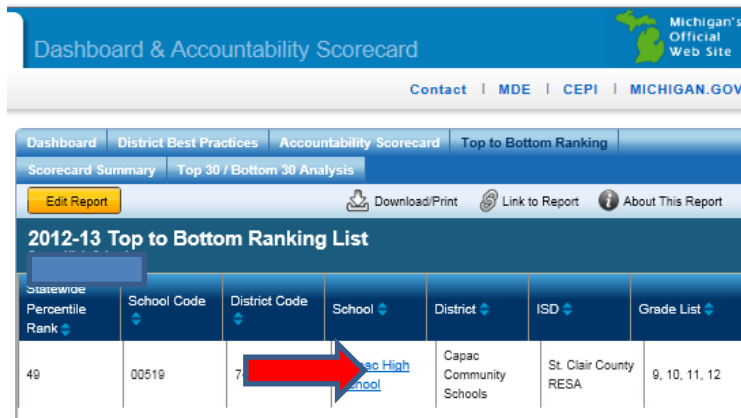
Dashboard & Accountability Scorecard

Michigan's Official Web Site

Contact | MDE | CEPI | MICHIGAN.GOV

Dashboard | District Best Practices | Accountability Scorecard | Top to Bottom Ranking

Scorecard Summary | Top 30 / Bottom 30 Analysis

Edit Report

Download/Print

Link to Report

About This Report

2012-13 Top to Bottom Ranking List

| Statewide Percentile Rank | School Code | District Code | School | District | ISD | Grade List |
|---|---|---|---|---|---|---|
| 49 | 00519 | 74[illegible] | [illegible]ac High School | Capac Community Schools | St. Clair County RESA | 9, 10, 11, 12 |